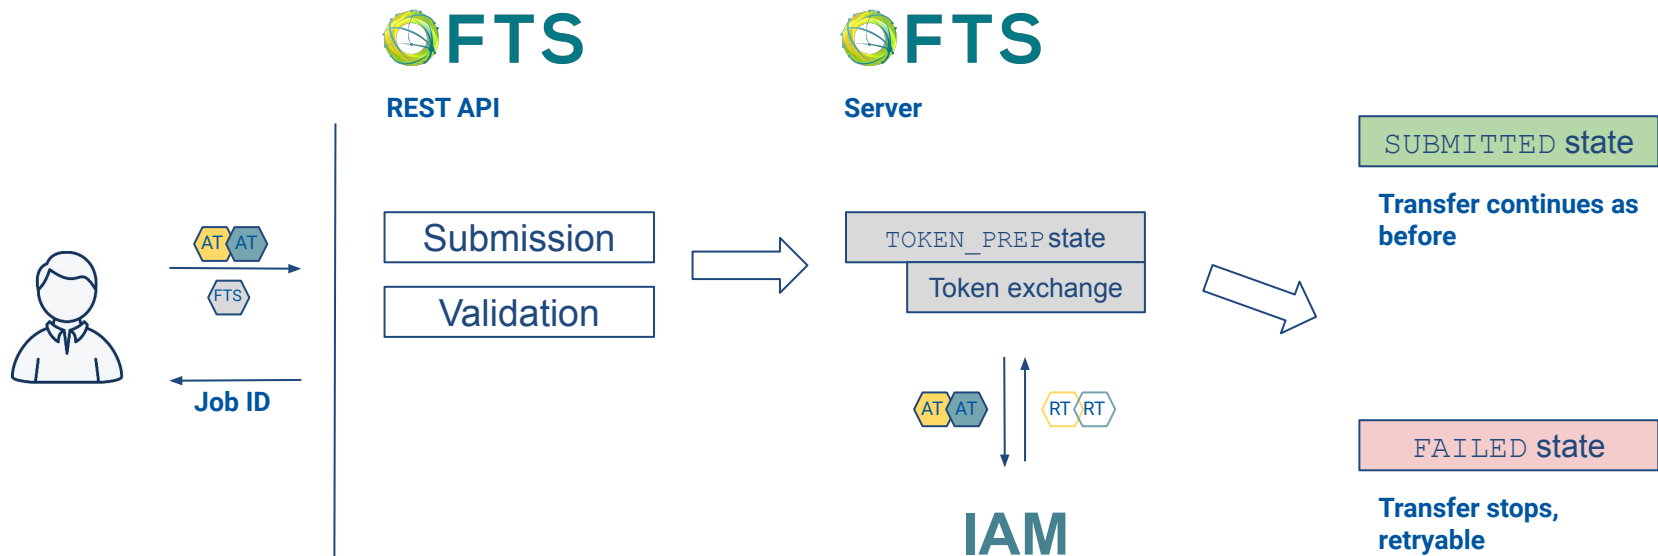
FTS

REST API

FTS

Server

SUBMITTED state

Transfer continues as before

AT AT

FTS

Job ID

Submission

Validation

TOKEN_PREP state

Token exchange

AT AT

RT RT

IAM

FAILED state

Transfer stops, retryable